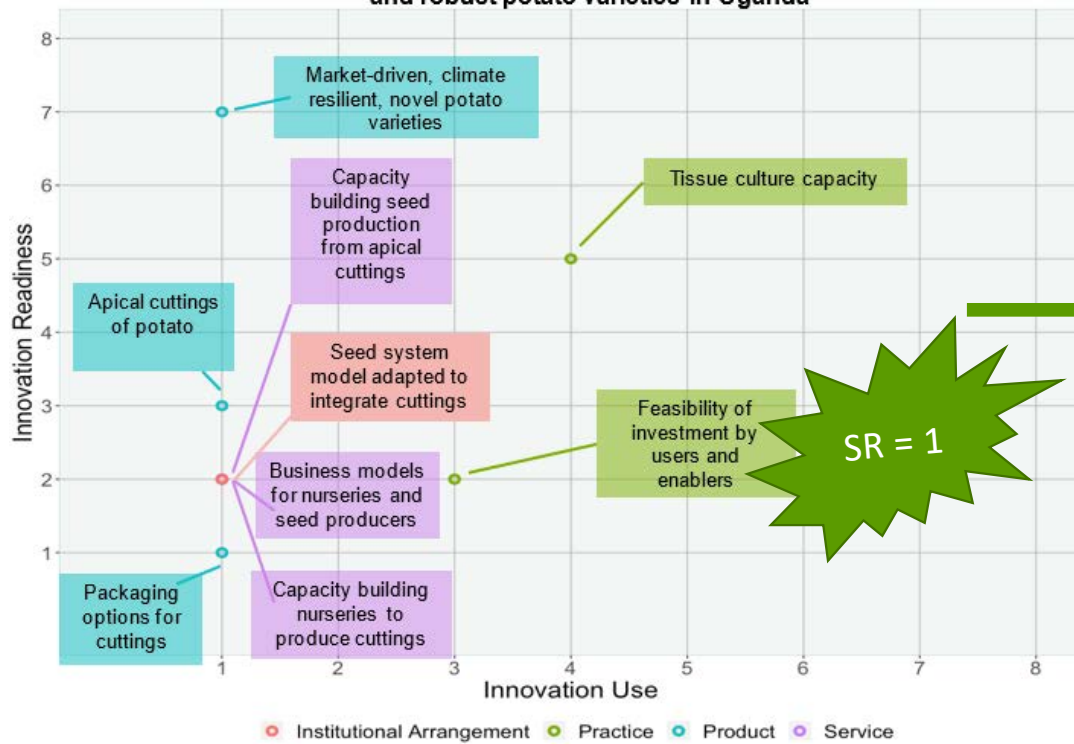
and robust potato varieties in Uganda

Innovation Readiness

8
7
6
5
4
3
2
1

Market-driven, climate resilient, novel potato varieties

Capacity building seed production from apical cuttings

Tissue culture capacity

Apical cuttings of potato

Seed system model adapted to integrate cuttings

Feasibility of investment by users and enablers

SR = 1

Business models for nurseries and seed producers

Packaging options for cuttings

Capacity building nurseries to produce cuttings

1 2 3 4 5 6 7 8

Innovation Use

Institutional Arrangement Practice Product Service